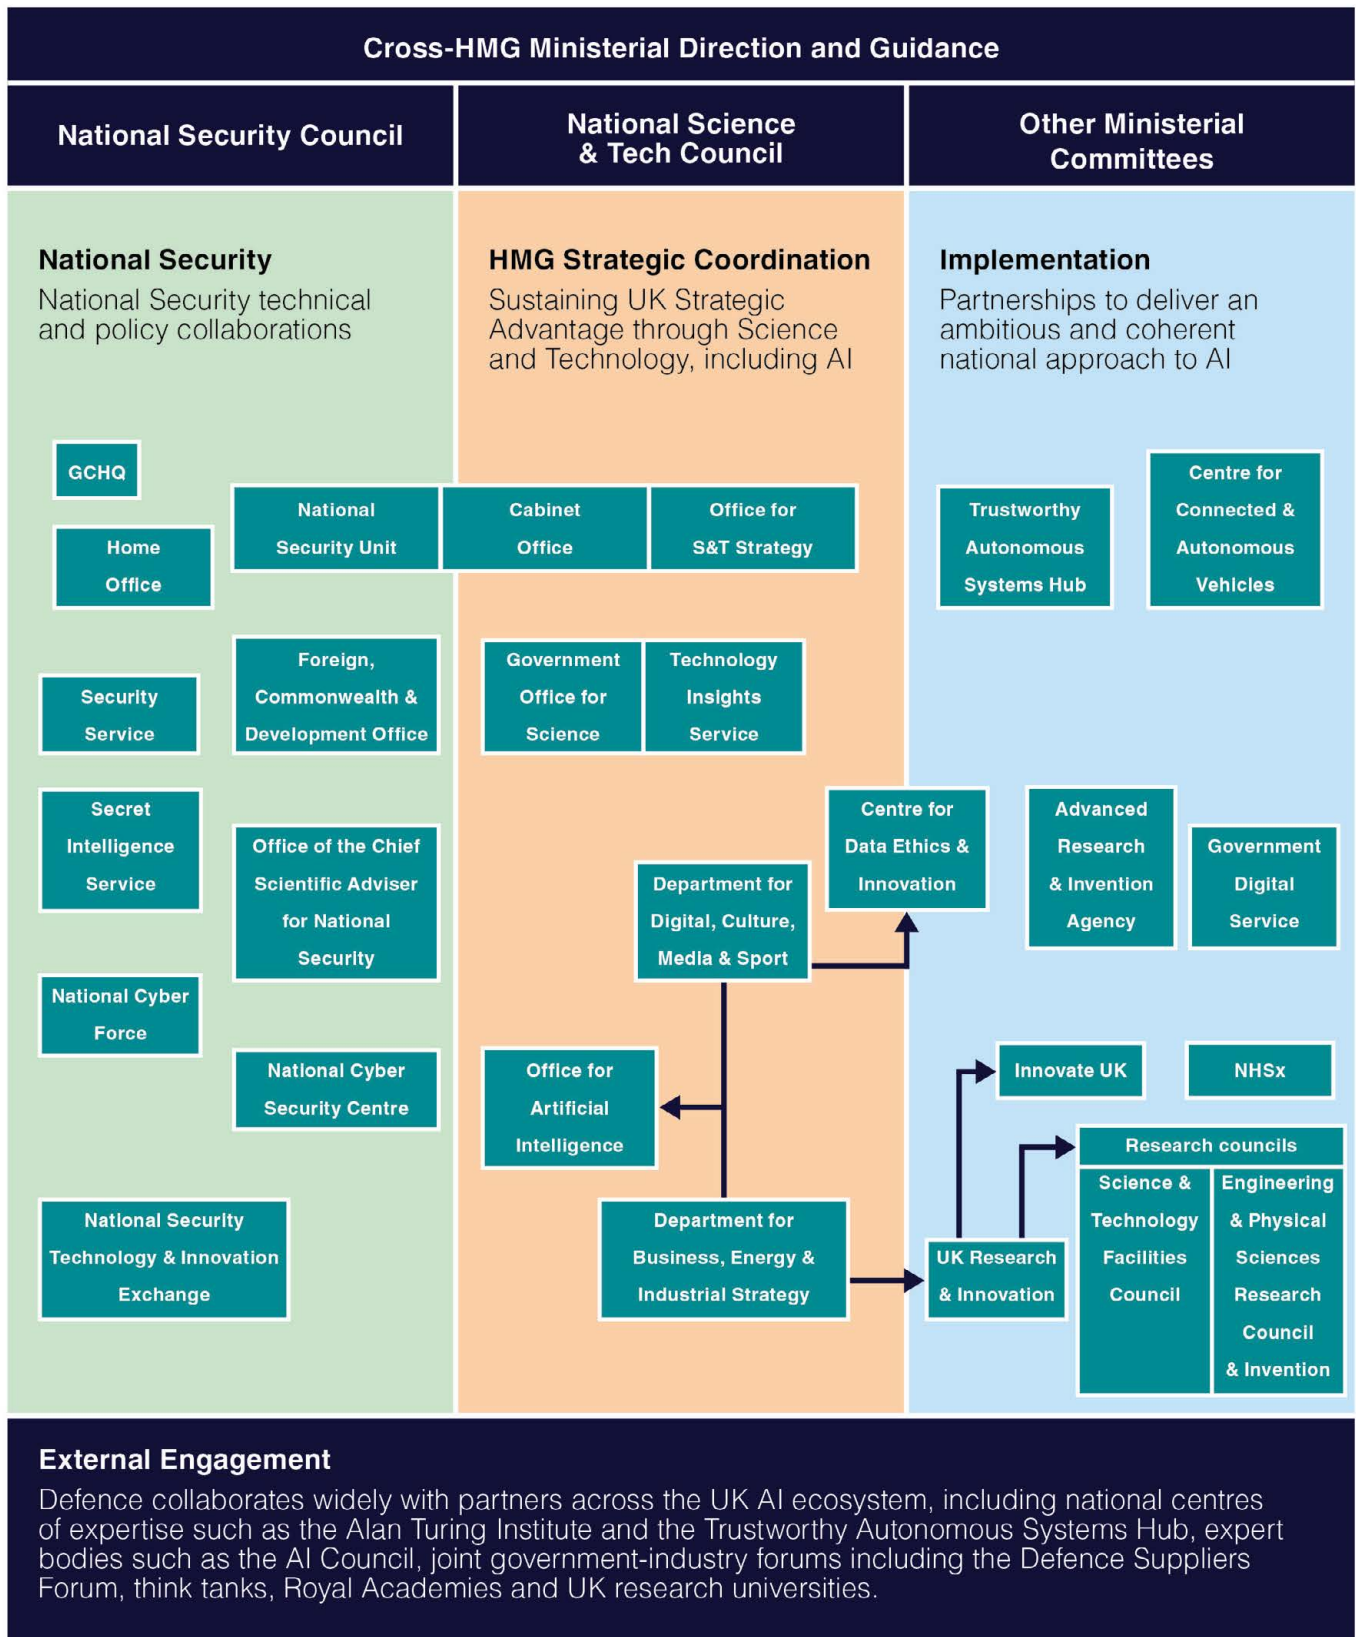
Cross-HMG Ministerial Direction and Guidance

National Security Council

National Science & Tech Council

Other Ministerial Committees

National Security
National Security technical and policy collaborations

HMG Strategic Coordination
Sustaining UK Strategic Advantage through Science and Technology, including AI

Implementation
Partnerships to deliver an ambitious and coherent national approach to AI

GCHQ

Home Office

National Security Unit

Cabinet Office

Office for S&T Strategy

Trustworthy Autonomous Systems Hub

Centre for Connected & Autonomous Vehicles

Security Service

Foreign, Commonwealth & Development Office

Government Office for Science

Technology Insights Service

Secret Intelligence Service

Office of the Chief Scientific Adviser for National Security

Department for Digital, Culture, Media & Sport

Centre for Data Ethics & Innovation

Advanced Research & Invention Agency

Government Digital Service

National Cyber Force

National Cyber Security Centre

Office for Artificial Intelligence

Innovate UK

NHSx

Research councils

Science & Technology Facilities Council

Engineering & Physical Sciences Research Council & Invention

National Security Technology & Innovation Exchange

Department for Business, Energy & Industrial Strategy

UK Research & Innovation

External Engagement
Defence collaborates widely with partners across the UK AI ecosystem, including national centres of expertise such as the Alan Turing Institute and the Trustworthy Autonomous Systems Hub, expert bodies such as the AI Council, joint government-industry forums including the Defence Suppliers Forum, think tanks, Royal Academies and UK research universities.